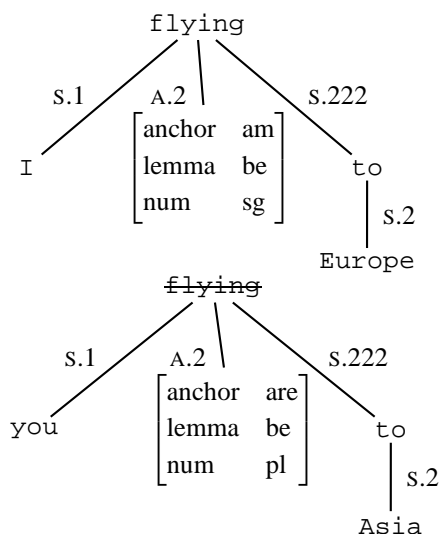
flying

S.1

A.2

S.222

I

$\begin{bmatrix} \text{anchor} & \text{am} \\ \text{lemma} & \text{be} \\ \text{num} & \text{sg} \end{bmatrix}$

to

S.2

Europe

~~flying~~

S.1

A.2

S.222

you

$\begin{bmatrix} \text{anchor} & \text{are} \\ \text{lemma} & \text{be} \\ \text{num} & \text{pl} \end{bmatrix}$

to

S.2

Asia